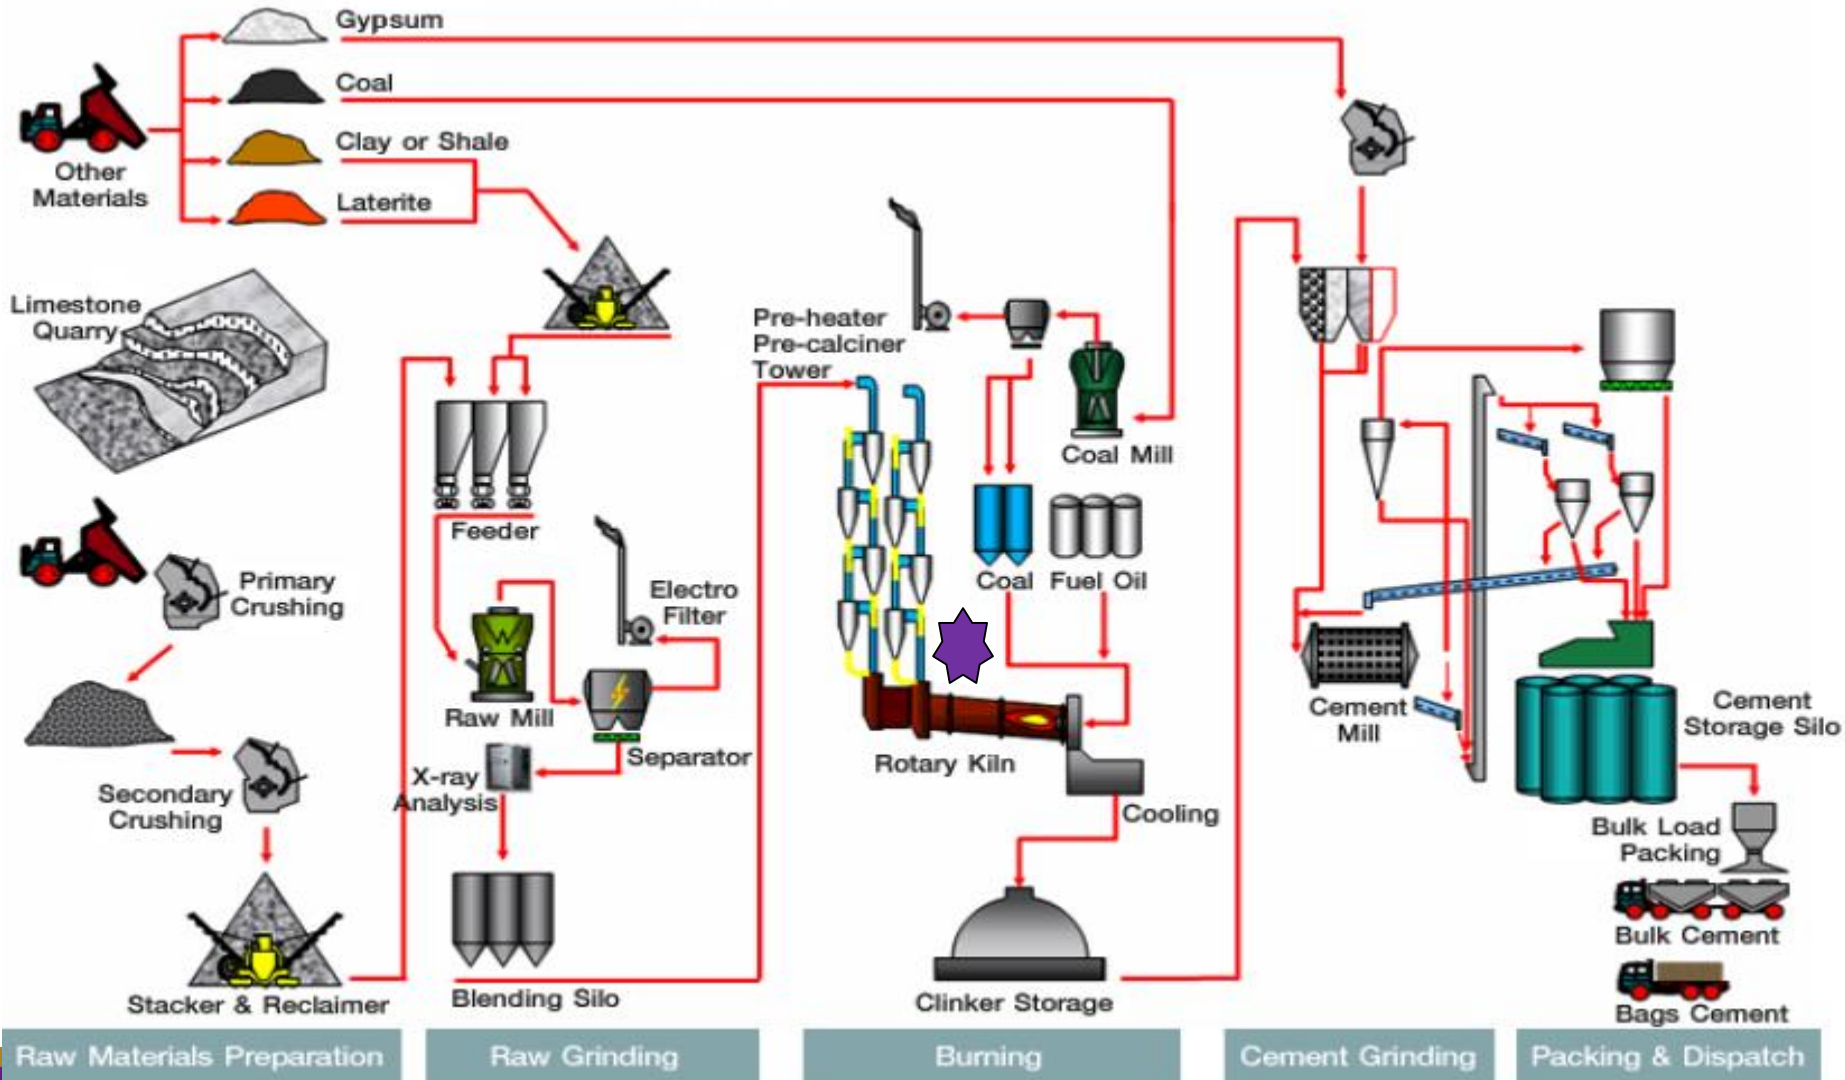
Gypsum

Coal

Clay or Shale

Laterite

Other Materials

Limestone Quarry

Primary Crushing

Secondary Crushing

Stacker & Reclaimer

Feeder

Raw Mill

Electro Filter

Separator

X-ray Analysis

Blending Silo

Pre-heater Pre-calciner Tower

Coal Mill

Coal

Fuel Oil

Rotary Kiln

Cooling

Clinker Storage

Cement Mill

Cement Storage Silo

Bulk Load Packing

Bulk Cement

Bags Cement

Raw Materials Preparation

Raw Grinding

Burning

Cement Grinding

Packing & Dispatch